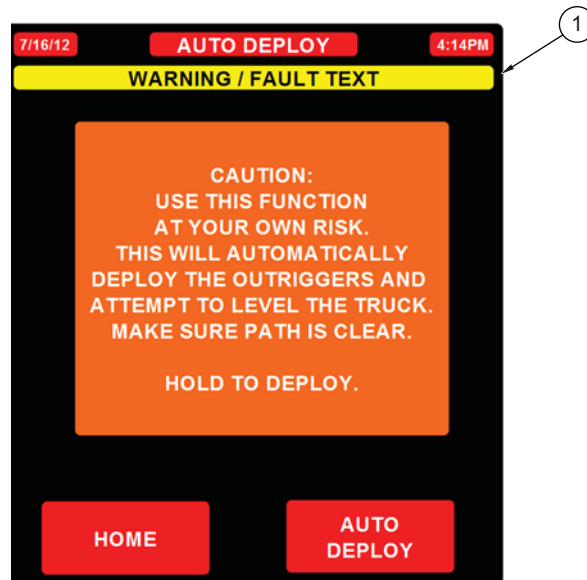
7/16/12

AUTO DEPLOY

4:14PM

1

WARNING / FAULT TEXT

CAUTION:
USE THIS FUNCTION
AT YOUR OWN RISK.
THIS WILL AUTOMATICALLY
DEPLOY THE OUTRIGGERS AND
ATTEMPT TO LEVEL THE TRUCK.
MAKE SURE PATH IS CLEAR.

HOLD TO DEPLOY.

HOME

AUTO
DEPLOY